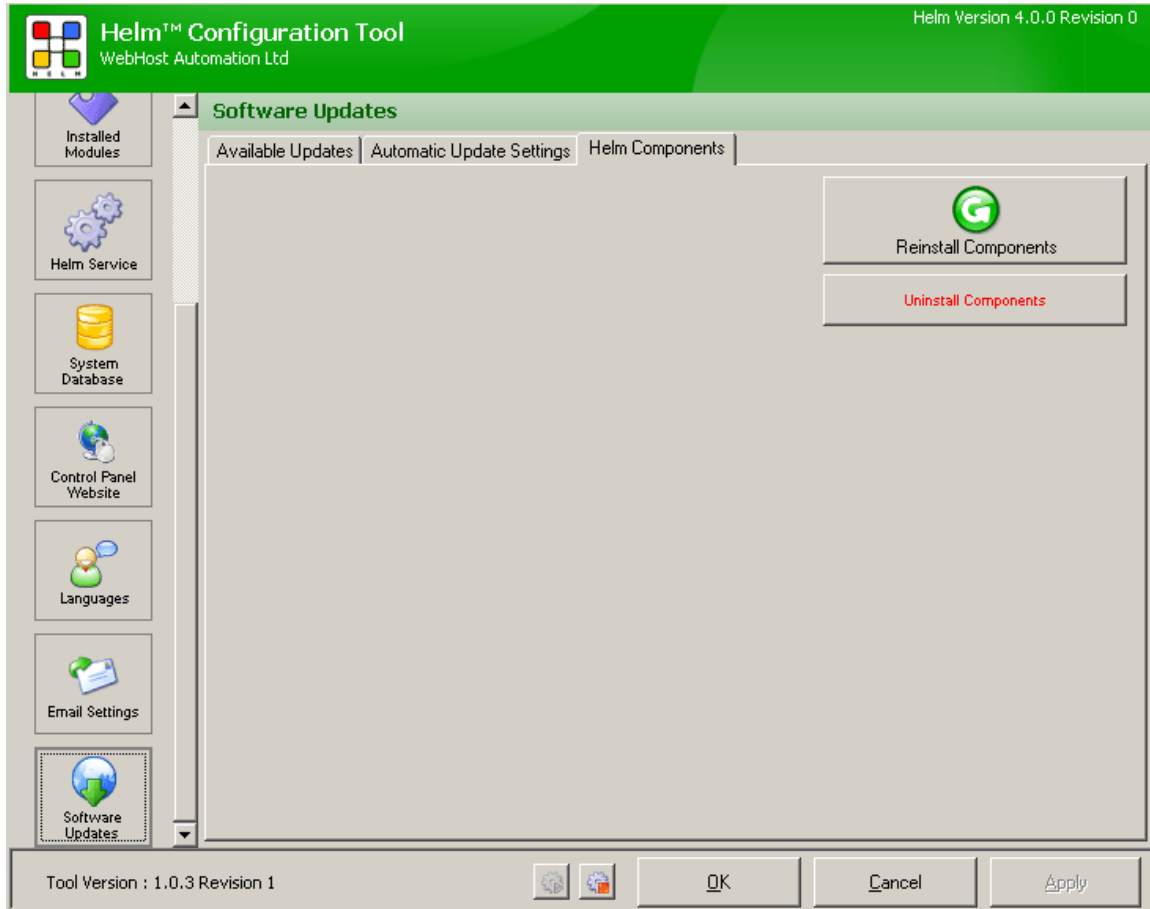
HELM

Helm™ Configuration Tool
WebHost Automation Ltd

Helm Version 4.0.0 Revision 0

Installed Modules

Helm Service

System Database

Control Panel Website

Languages

Email Settings

Software Updates

Software Updates

Available Updates | Automatic Update Settings | Helm Components

Reinstall Components

Uninstall Components

Tool Version : 1.0.3 Revision 1

OK

Cancel

Apply